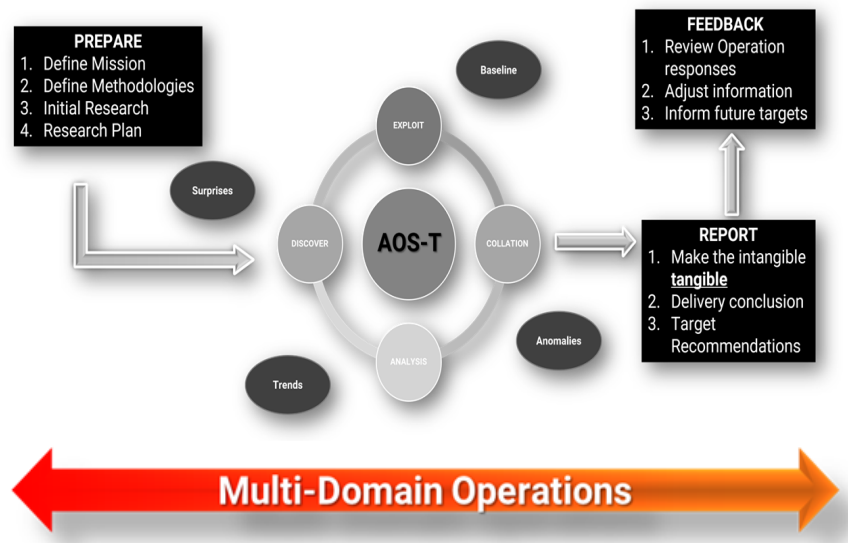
PREPARE
1. Define Mission
2. Define Methodologies
3. Initial Research
4. Research Plan

Baseline

Surprises

EXPLOIT

DISCOVER

AOS-T

COLLATION

ANALYSIS

Trends

Anomalies

FEEDBACK
1. Review Operation responses
2. Adjust information
3. Inform future targets

REPORT
1. Make the intangible **tangible**
2. Delivery conclusion
3. Target Recommendations

Multi-Domain Operations